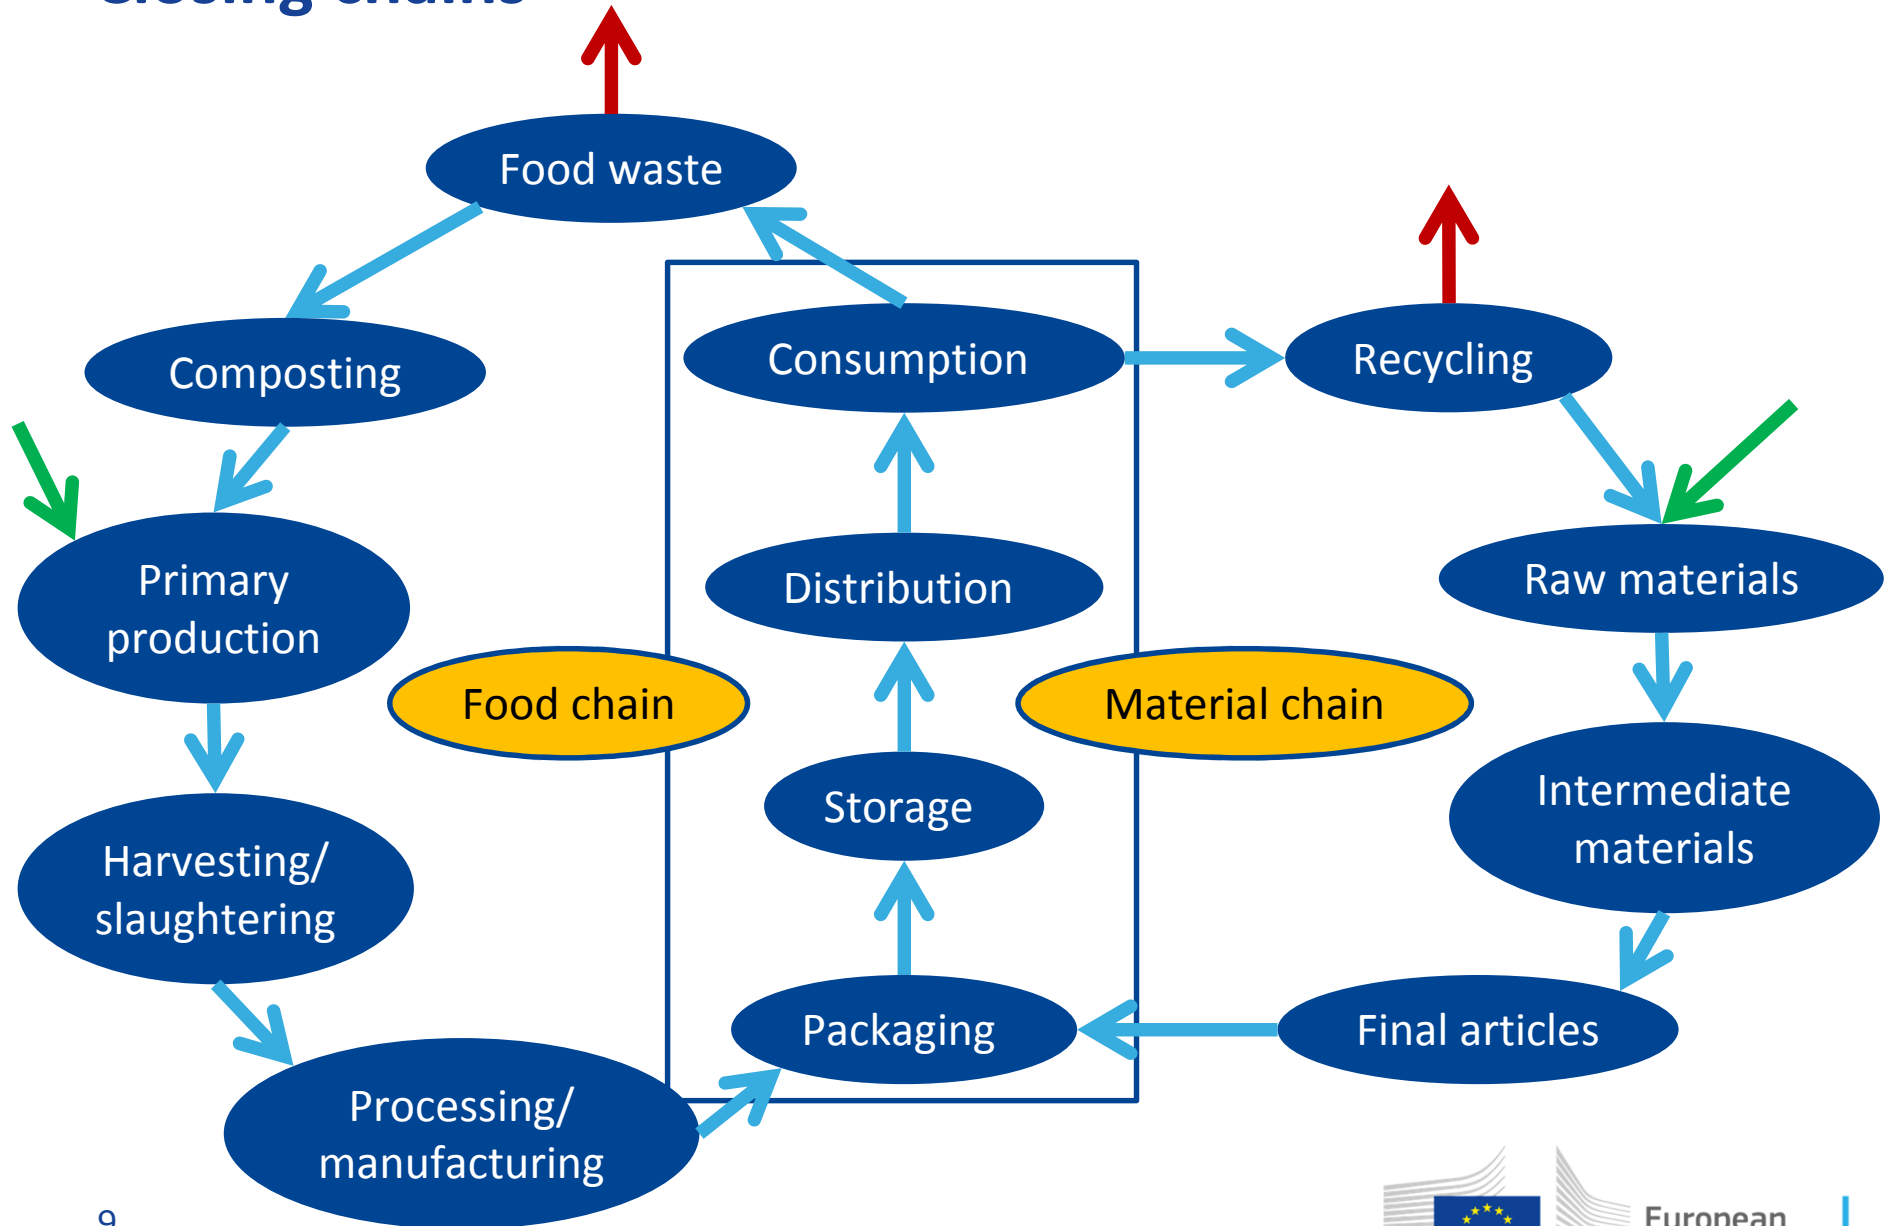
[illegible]

Food waste

Composting

Consumption

Recycling

Primary production

Distribution

Raw materials

Food chain

Material chain

Storage

Intermediate materials

Harvesting/ slaughtering

Packaging

Final articles

Processing/ manufacturing

9

European